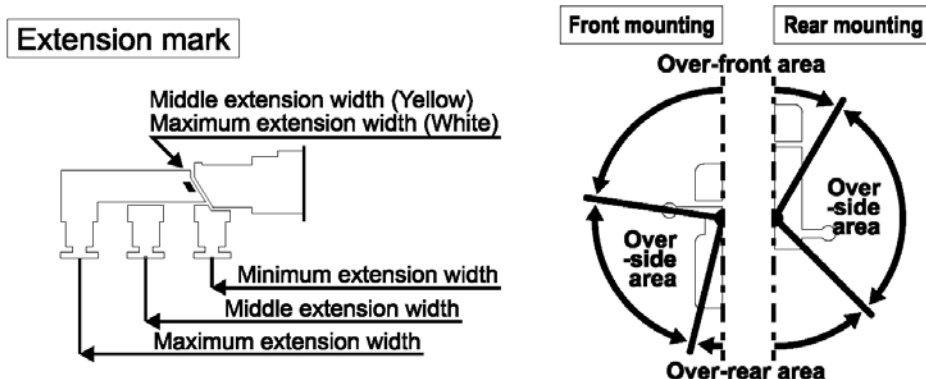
Extension mark

Middle extension width (Yellow)
Maximum extension width (White)

Minimum extension width
Middle extension width
Maximum extension width

Front mounting

Rear mounting

Over-front area

Over -side area

Over -side area

Over-rear area